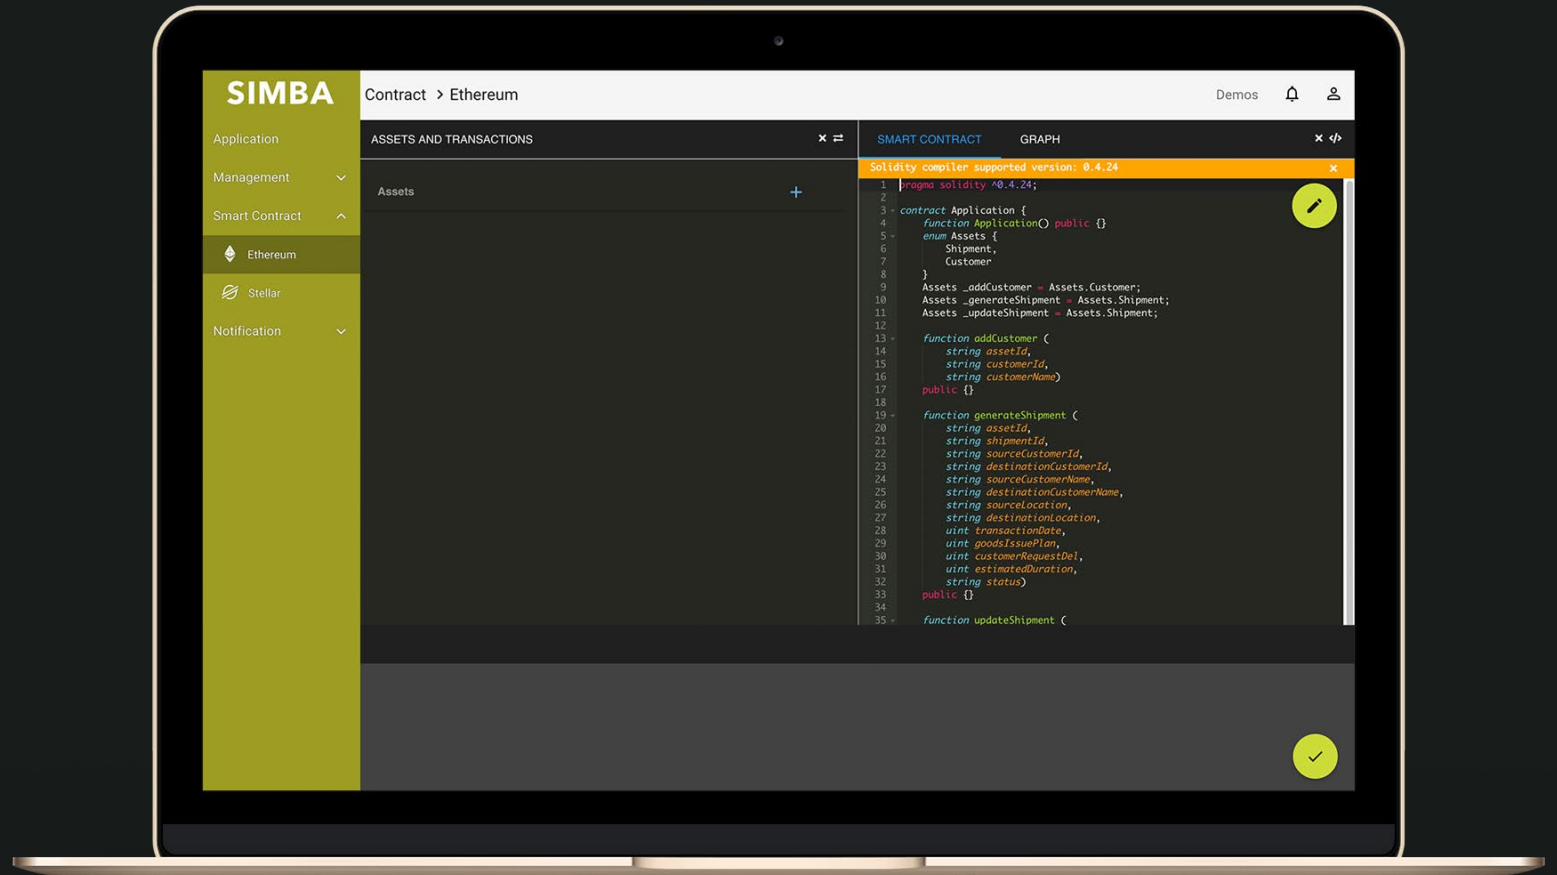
SIMBA

Contract > Ethereum

Demos

Application

Management

Smart Contract

Ethereum

Stellar

Notification

ASSETS AND TRANSACTIONS

Assets

+

SMART CONTRACT

GRAPH

Solidity compiler supported version: 0.4.24

1 pragma solidity ^0.4.24;
2
3 contract Application {
4 function Application() public {}
5 enum Assets {
6 Shipment,
7 Customer
8 }
9 Assets _addCustomer = Assets.Customer;
10 Assets _generateShipment = Assets.Shipment;
11 Assets _updateShipment = Assets.Shipment;
12
13 function addCustomer (
14 string assetId,
15 string customerId,
16 string customerName)
17 public {}
18
19 function generateShipment (
20 string assetId,
21 string shipmentId,
22 string sourceCustomerId,
23 string destinationCustomerId,
24 string sourceCustomerName,
25 string destinationCustomerName,
26 string sourceLocation,
27 string destinationLocation,
28 uint transactionDate,
29 uint goodsIssuePlan,
30 uint customerRequestDel,
31 uint estimatedDuration,
32 string status)
33 public {}
34
35 function updateShipment (